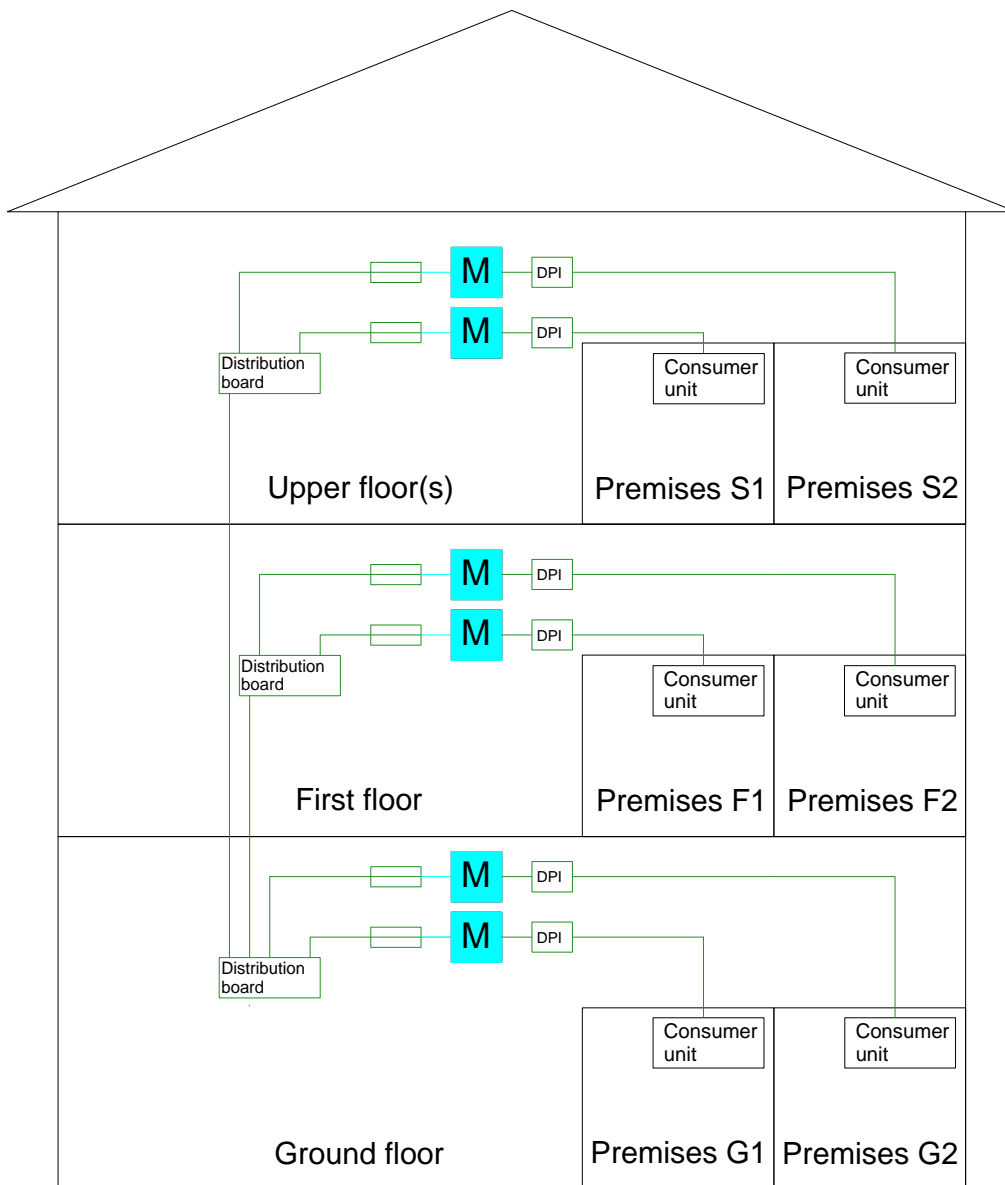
M
DPI
M
DPI
Distribution board
Consumer unit
Consumer unit
Upper floor(s)
Premises S1
Premises S2

M
DPI
M
DPI
Distribution board
Consumer unit
Consumer unit
First floor
Premises F1
Premises F2

M
DPI
M
DPI
Distribution board
Consumer unit
Consumer unit
Ground floor
Premises G1
Premises G2